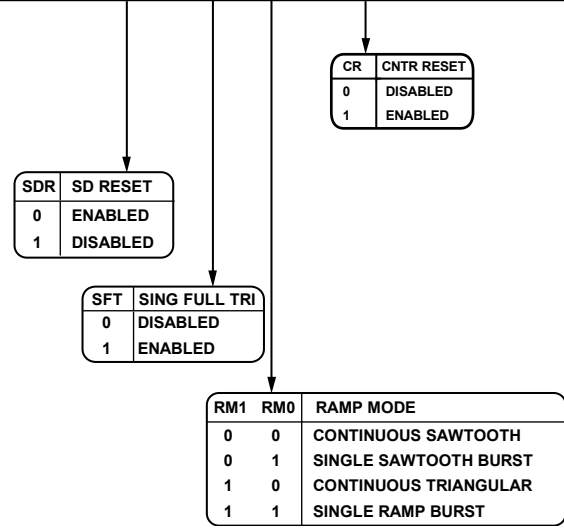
| CR | CNTR RESET |
|---|---|
| 0 | DISABLED |
| 1 | ENABLED |

| SDR | SD RESET |
|---|---|
| 0 | ENABLED |
| 1 | DISABLED |

| SFT | SING FULL TRI |
|---|---|
| 0 | DISABLED |
| 1 | ENABLED |

| RM1 | RM0 | RAMP MODE |
|---|---|---|
| 0 | 0 | CONTINUOUS SAWTOOTH |
| 0 | 1 | SINGLE SAWTOOTH BURST |
| 1 | 0 | CONTINUOUS TRIANGULAR |
| 1 | 1 | SINGLE RAMP BURST |